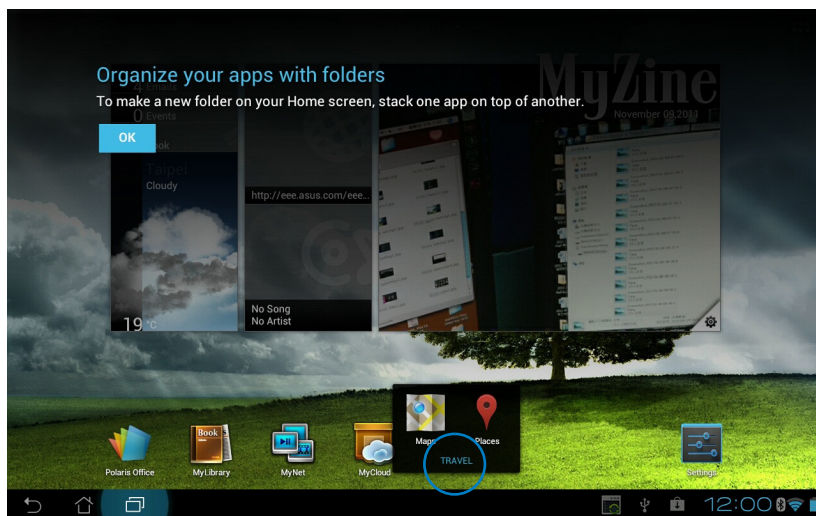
Organize your apps with folders
To make a new folder on your Home screen, stack one app on top of another.

OK

MyZine
November 09,2011

0 Events
Taipei
Cloudy
19 °C

http://eee.asus.com/eee...

No Song
No Artist

Maps
Places
TRAVEL

Polaris Office
MyLibrary
MyNet
MyCloud
Settings

12:00